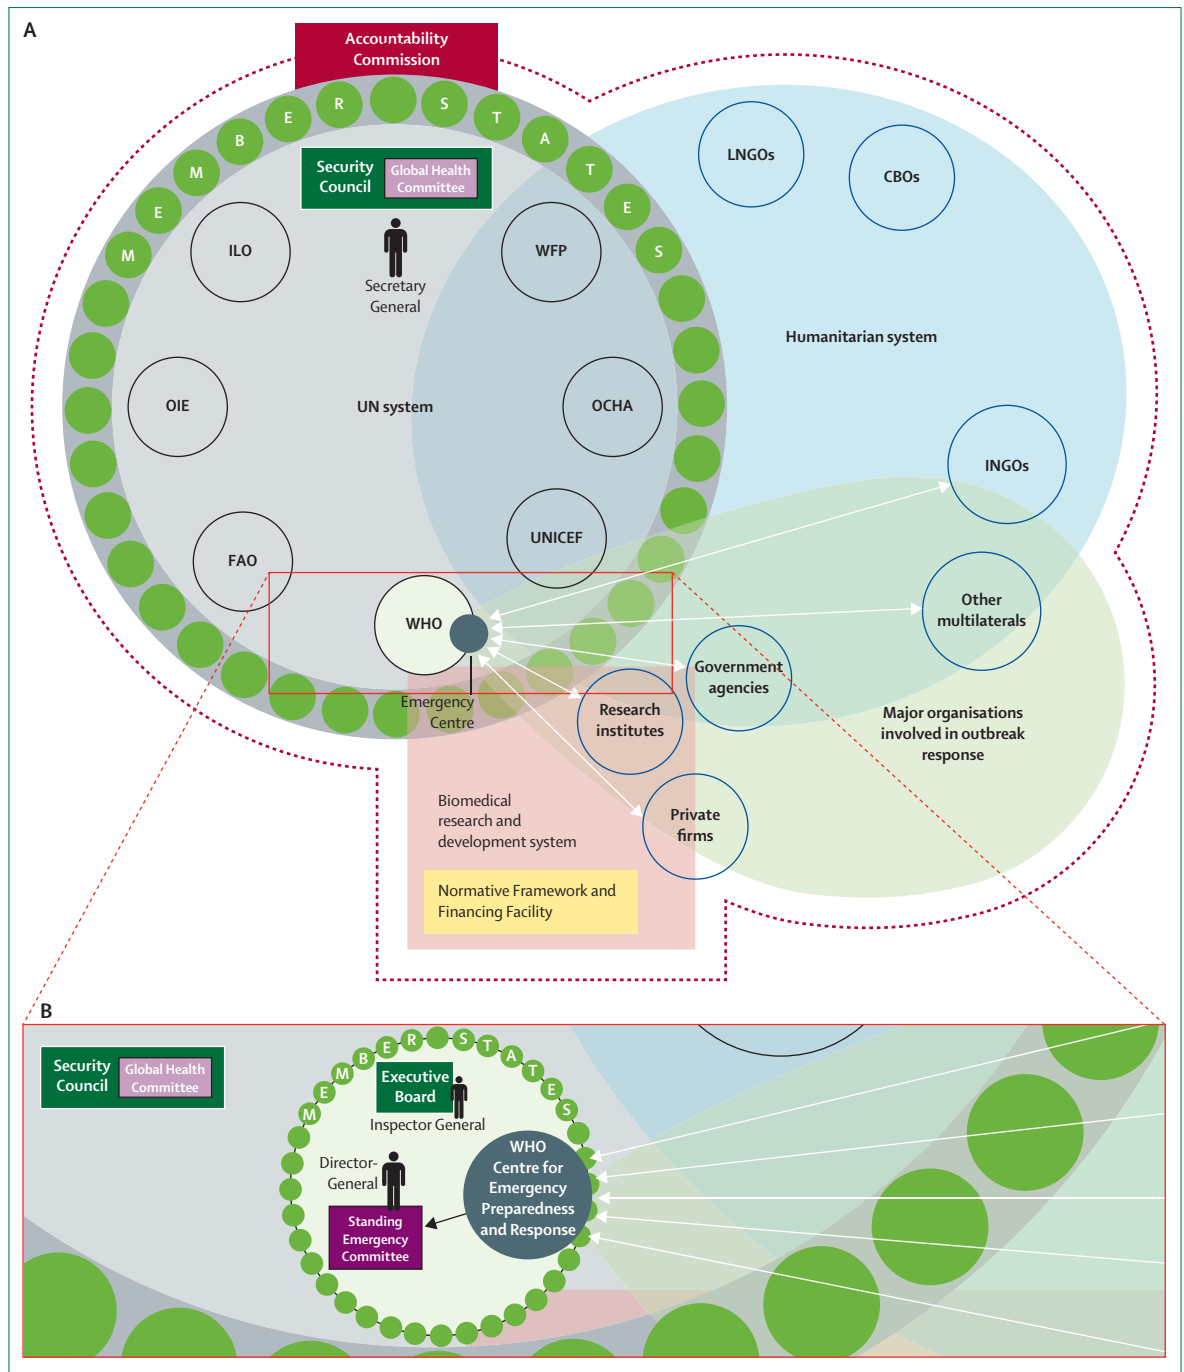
A

Accountability Commission

M E M B E R S T A T E S

Security Council

Global Health Committee

Secretary General

ILO

WFP

LNGOs

CBOs

Humanitarian system

OIE

UN system

OCHA

INGOs

FAO

UNICEF

WHO

Other multilaterals

Government agencies

Emergency Centre

Research institutes

Major organisations involved in outbreak response

Biomedical research and development system

Private firms

Normative Framework and Financing Facility

B

Security Council

Global Health Committee

M E M B E R S T A T E S

Executive Board

Inspector General

WHO Centre for Emergency Preparedness and Response

Director-General

Standing Emergency Committee